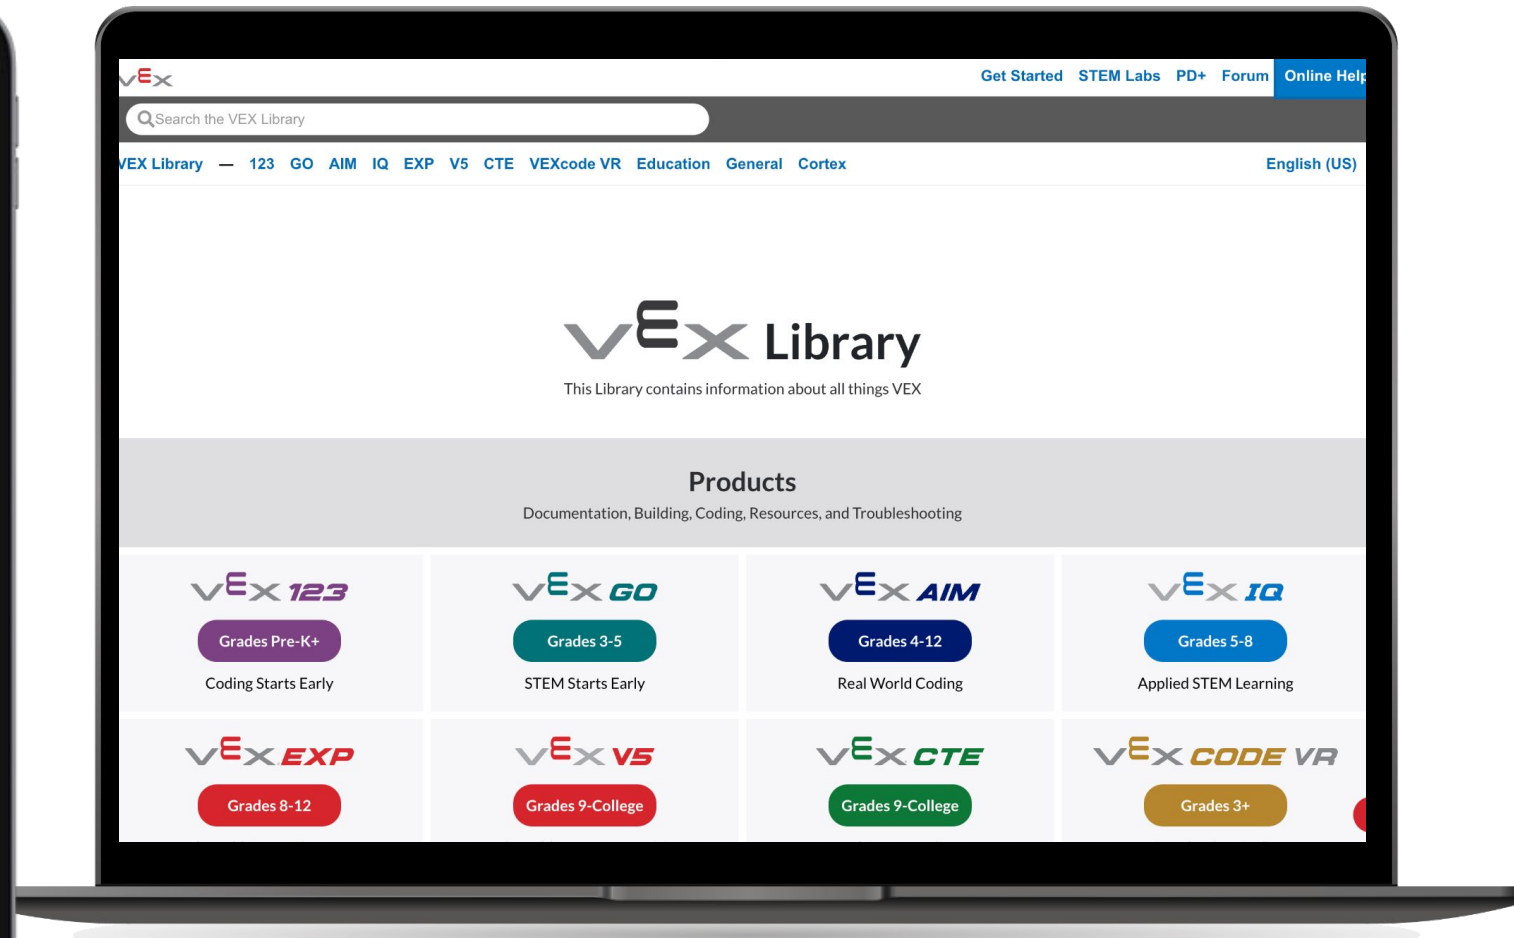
VEX

Get Started STEM Labs PD+ Forum Online Help

Search the VEX Library

VEX Library — 123 GO AIM IQ EXP V5 CTE VEXcode VR Education General Cortex English (US)

VEX Library

This Library contains information about all things VEX

Products

Documentation, Building, Coding, Resources, and Troubleshooting

VEX 123
Grades Pre-K+
Coding Starts Early

VEX GO
Grades 3-5
STEM Starts Early

VEX AIM
Grades 4-12
Real World Coding

VEX IQ
Grades 5-8
Applied STEM Learning

VEX EXP
Grades 8-12

VEX V5
Grades 9-College

VEX CTE
Grades 9-College

VEX CODE VR
Grades 3+